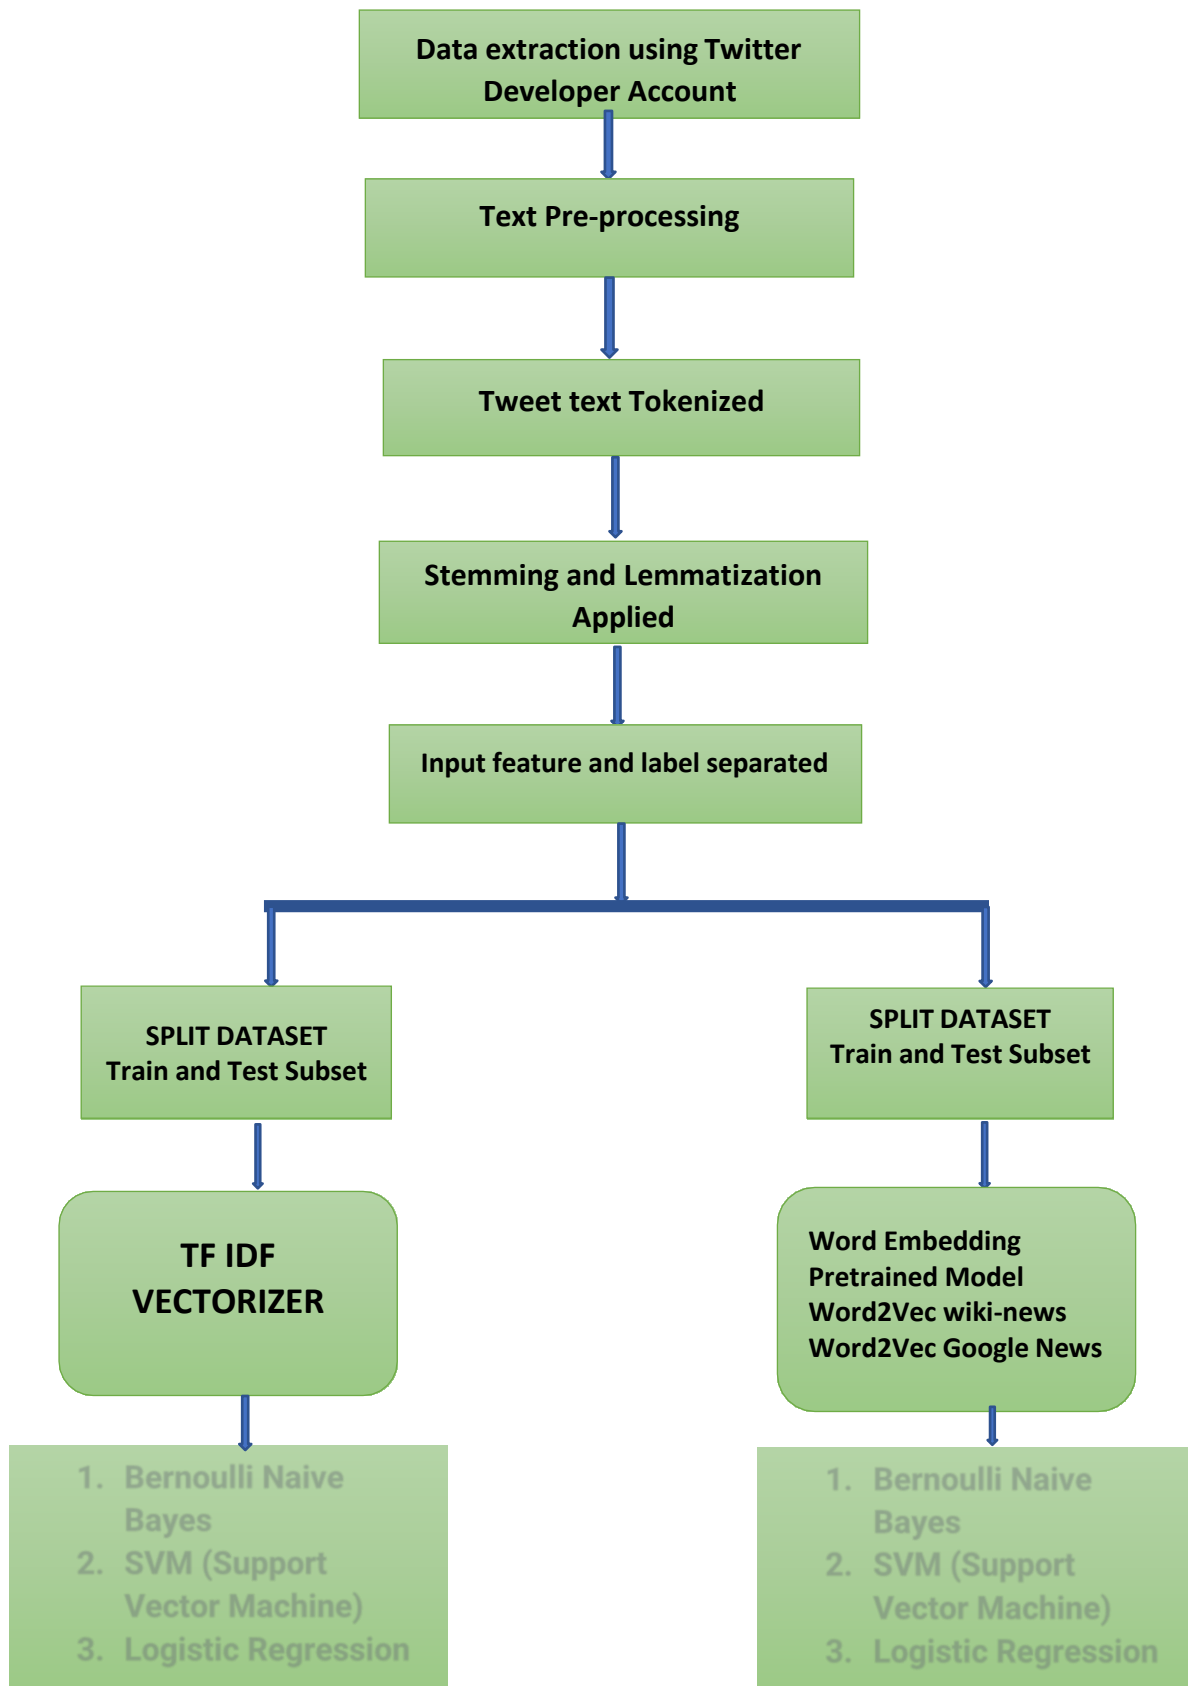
Data extraction using Twitter Developer Account

Text Pre-processing

Tweet text Tokenized

Stemming and Lemmatization Applied

Input feature and label separated

SPLIT DATASET
Train and Test Subset

TF IDF
VECTORIZER

1. Bernoulli Naive Bayes
2. SVM (Support Vector Machine)
3. Logistic Regression

SPLIT DATASET
Train and Test Subset

Word Embedding
Pretrained Model
Word2Vec wiki-news
Word2Vec Google News

1. Bernoulli Naive Bayes
2. SVM (Support Vector Machine)
3. Logistic Regression